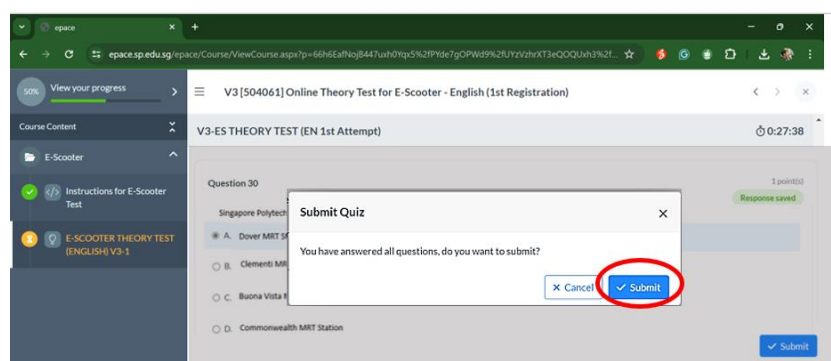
epace

epace.sp.edu.sg/epace/Course/ViewCourse.aspx?p=66h6EafNojB447uxh0Yqx5%2fPYde7gOPWd9%2fUYzVzhrXT3eQOQUxh3%2f...

50% View your progress

Course Content

E-Scooter

Instructions for E-Scooter Test

E-SCOOTER THEORY TEST (ENGLISH) V3-1

V3 [504061] Online Theory Test for E-Scooter - English (1st Registration)

V3-ES THEORY TEST (EN 1st Attempt)

0:27:38

Question 30

1 point(s)

Response saved

Singapore Polytech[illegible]

A. Dover MRT S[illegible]

B. Clementi MR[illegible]

C. Buona Vista M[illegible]

D. Commonwealth MRT Station

Submit Quiz

You have answered all questions, do you want to submit?

× Cancel

✓ Submit

✓ Submit